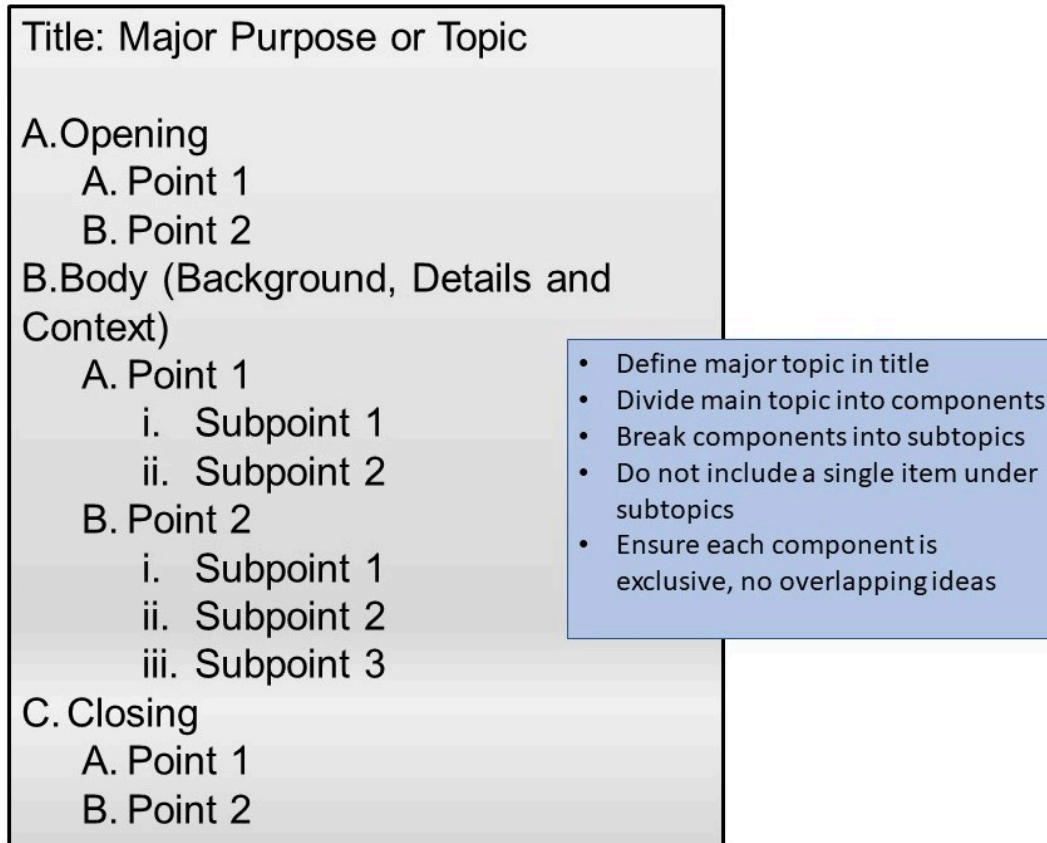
Title: Major Purpose or Topic

A.Opening
A. Point 1
B. Point 2
B.Body (Background, Details and Context)
A. Point 1
i. Subpoint 1
ii. Subpoint 2
B. Point 2
i. Subpoint 1
ii. Subpoint 2
iii. Subpoint 3
C. Closing
A. Point 1
B. Point 2

• Define major topic in title
• Divide main topic into components
• Break components into subtopics
• Do not include a single item under subtopics
• Ensure each component is exclusive, no overlapping ideas